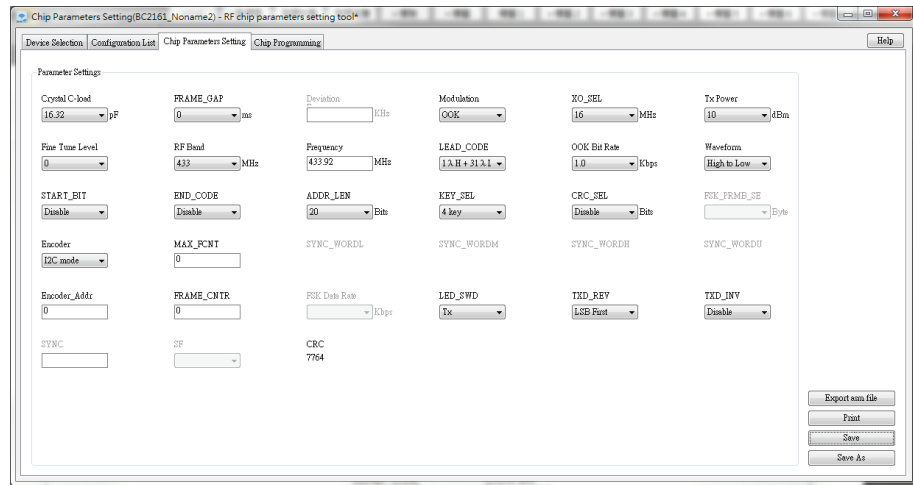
Chip Parameters Setting(BC2161_Noname2) - RF chip parameters setting tool*

Device Selection | Configuration List | Chip Parameters Setting | Chip Programming

Help

Parameter Settings

Crystal C-load
16.32 pF

FRAME_GAP
0 ms

Deviation
KHz

Modulation
OOK

XO_SEL
16 MHz

Tx Power
10 dBm

Fine Tune Level
0

RF Band
433 MHz

Frequency
433.92 MHz

LEAD_CODE
1λH + 31λL

OOK Bit Rate
1.0 Kbps

Waveform
High to Low

START_BIT
Disable

END_CODE
Disable

ADDR_LEN
20 Bits

KEY_SEL
4 key

CRC_SEL
Disable Bits

FSK_PRMB_SE
Byte

Encoder
I2C mode

MAX_FCNT
0

SYNC_WORDL

SYNC_WORDM

SYNC_WORDH

SYNC_WORDU

Encoder_Addr
0

FRAME_CNTR
0

FSK Data Rate
Kbps

LED_SWD
Tx

TXD_REV
LSB First

TXD_INV
Disable

SYNC

SF

CRC
7764

Export asm file
Print
Save
Save As